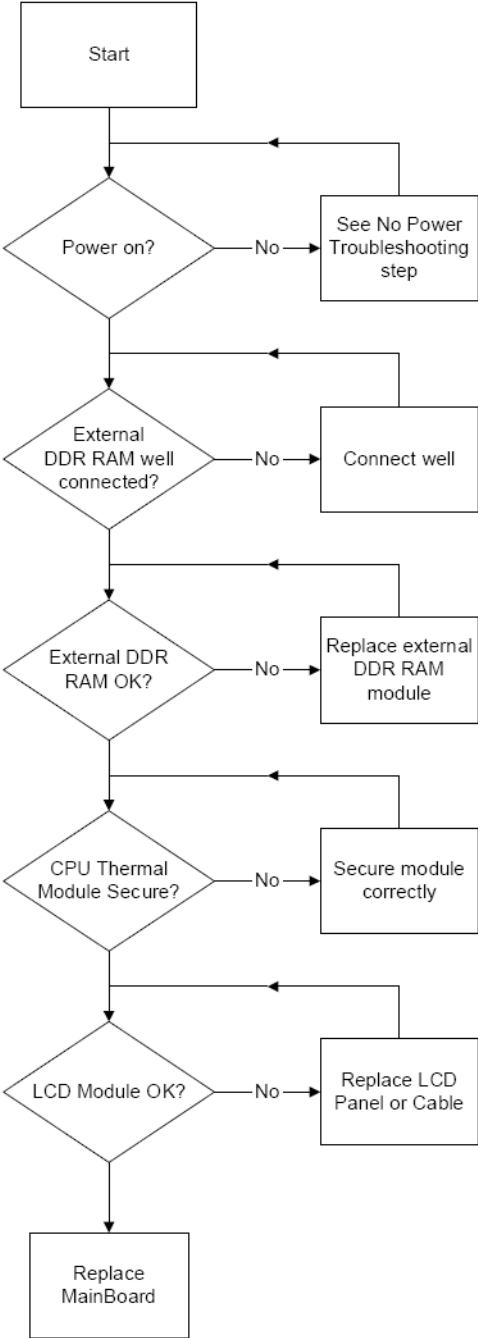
Start

Power on?

No

See No Power Troubleshooting step

External DDR RAM well connected?

No

Connect well

External DDR RAM OK?

No

Replace external DDR RAM module

CPU Thermal Module Secure?

No

Secure module correctly

LCD Module OK?

No

Replace LCD Panel or Cable

Replace MainBoard